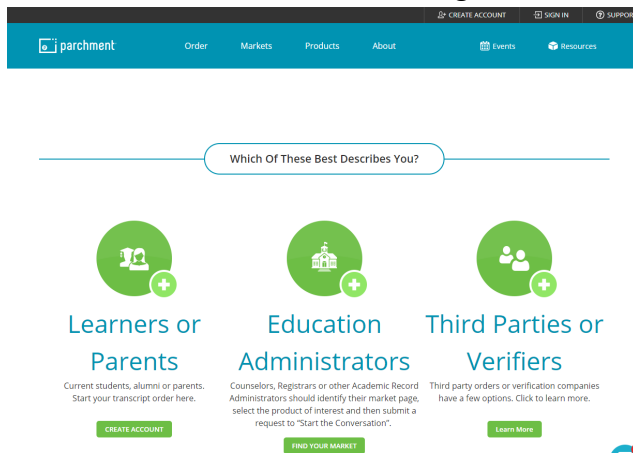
CREATE ACCOUNT SIGN IN SUPPOR

parchment Order Markets Products About Events Resources

Which Of These Best Describes You?

Learners or Parents

Current students, alumni or parents. Start your transcript order here.

CREATE ACCOUNT

Education Administrators

Counselors, Registrars or other Academic Record Administrators should identify their market page, select the product of interest and then submit a request to "Start the Conversation".

FIND YOUR MARKET

Third Parties or Verifiers

Third party orders or verification companies have a few options. Click to learn more.

Learn More